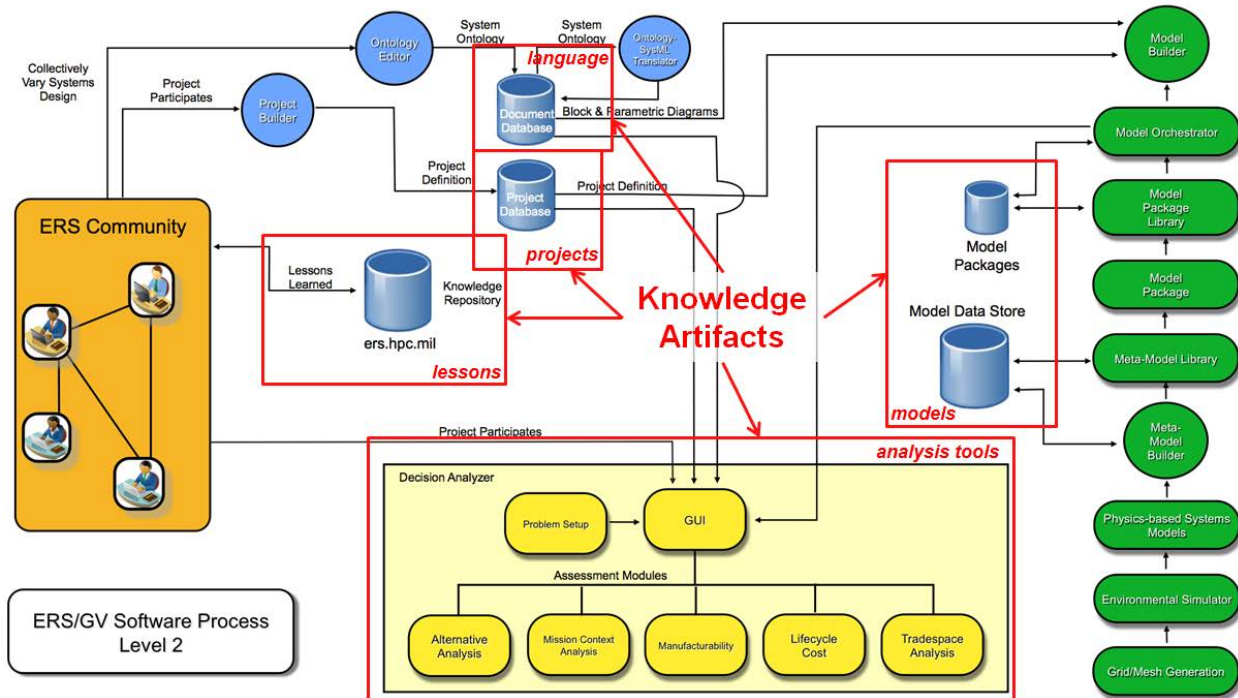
Collectively Vary Systems Design

Project Participates

Project Builder

Ontology Editor

System Ontology

System Ontology

Ontology-SysML Translator

language

Document Database

Block & Parametric Diagrams

Model Builder

Model Orchestrator

Project Definition

Project Database

Project Definition

projects

ERS Community

Lessons Learned

Knowledge Repository

ers.hpc.mil

lessons

Knowledge Artifacts

Model Packages

Model Data Store

models

Model Package Library

Model Package

Meta-Model Library

Meta-Model Builder

Project Participates

analysis tools

Decision Analyzer

Problem Setup

GUI

Assessment Modules

Alternative Analysis

Mission Context Analysis

Manufacturability

Lifecycle Cost

Tradespace Analysis

Physics-based Systems Models

Environmental Simulator

Grid/Mesh Generation

ERS/GV Software Process Level 2